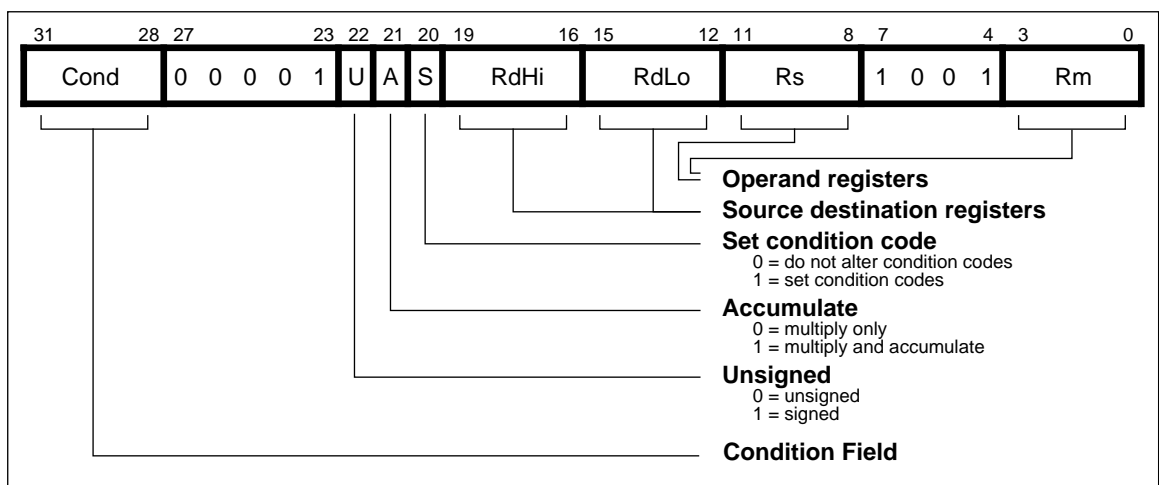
31 28 27 23 22 21 20 19 16 15 12 11 8 7 4 3 0

| Cond | 0 0 0 0 1 | U | A | S | RdHi | RdLo | Rs | 1 0 0 1 | Rm |
|---|---|---|---|---|---|---|---|---|---|

**Operand registers**

**Source destination registers**

**Set condition code**
0 = do not alter condition codes
1 = set condition codes

**Accumulate**
0 = multiply only
1 = multiply and accumulate

**Unsigned**
0 = unsigned
1 = signed

**Condition Field**